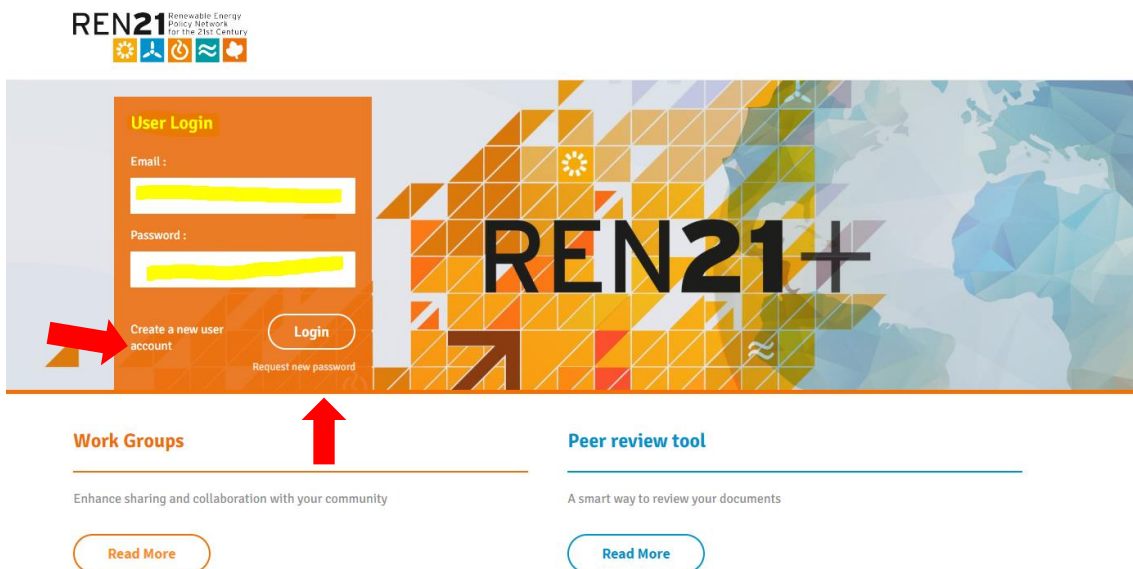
REN21 Renewable Energy Policy Network for the 21st Century

User Login

Email :

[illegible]

Password :

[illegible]

Create a new user account

Login

Request new password

REN21+

Work Groups

Enhance sharing and collaboration with your community

Read More

Peer review tool

A smart way to review your documents

Read More